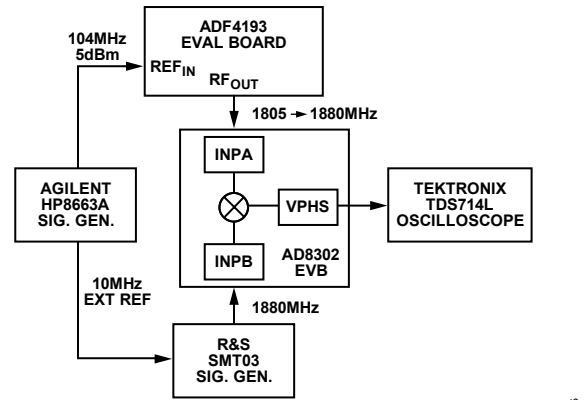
ADF4193
EVAL BOARD

104MHz
5dBm

REF$_{IN}$

RF$_{OUT}$

1805 → 1880MHz

INPA

VPHS

TEKTRONIX
TDS714L
OSCILLOSCOPE

AGILENT
HP8663A
SIG. GEN.

INPB

AD8302
EVB

10MHz
EXT REF

1880MHz

R&S
SMT03
SIG. GEN.